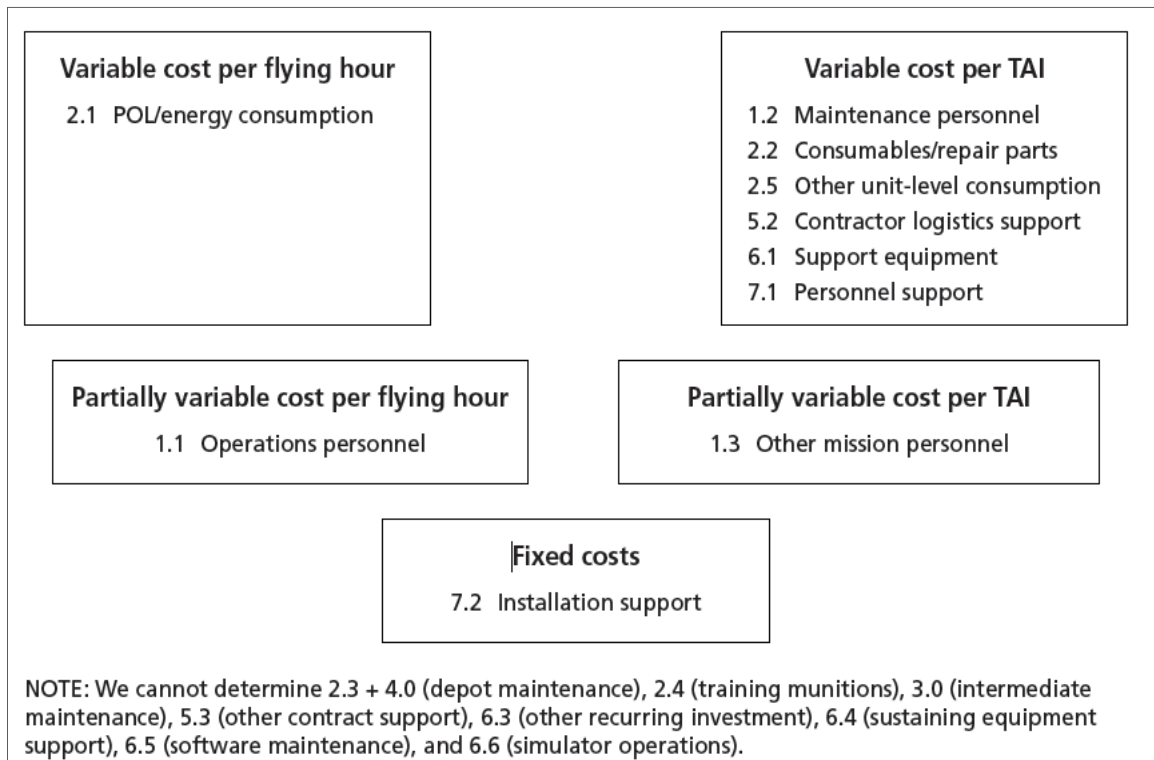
Variable cost per flying hour
2.1 POL/energy consumption

Variable cost per TAI
1.2 Maintenance personnel
2.2 Consumables/repair parts
2.5 Other unit-level consumption
5.2 Contractor logistics support
6.1 Support equipment
7.1 Personnel support

Partially variable cost per flying hour
1.1 Operations personnel

Partially variable cost per TAI
1.3 Other mission personnel

Fixed costs
7.2 Installation support

NOTE: We cannot determine 2.3 + 4.0 (depot maintenance), 2.4 (training munitions), 3.0 (intermediate maintenance), 5.3 (other contract support), 6.3 (other recurring investment), 6.4 (sustaining equipment support), 6.5 (software maintenance), and 6.6 (simulator operations).